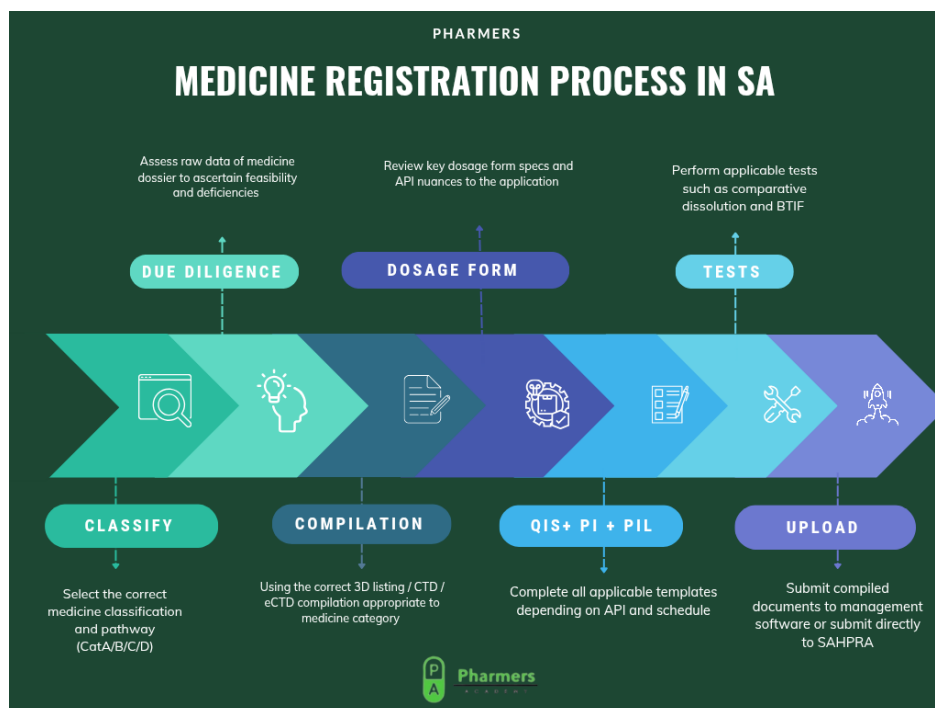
PHARMERS

MEDICINE REGISTRATION PROCESS IN SA

Assess raw data of medicine dossier to ascertain feasibility and deficiencies

DUE DILIGENCE

Review key dosage form specs and API nuances to the application

DOSAGE FORM

Perform applicable tests such as comparative dissolution and BTIF

TESTS

CLASSIFY

Select the correct medicine classification and pathway (CatA/B/C/D)

COMPILATION

Using the correct 3D listing / CTD / eCTD compilation appropriate to medicine category

QIS+ PI + PIL

Complete all applicable templates depending on API and schedule

UPLOAD

Submit compiled documents to management software or submit directly to SAHPRA

P A Pharmers ACADEMY